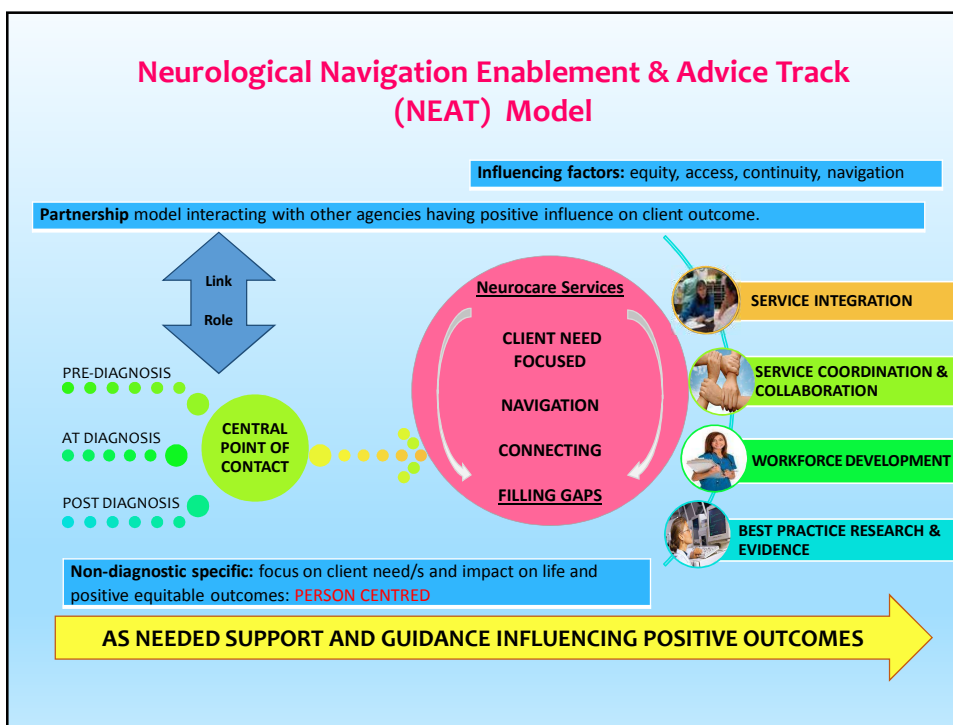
Neurological Navigation Enablement & Advice Track (NEAT) Model

Influencing factors: equity, access, continuity, navigation

Partnership model interacting with other agencies having positive influence on client outcome.

Link

Role

PRE-DIAGNOSIS

AT DIAGNOSIS

POST DIAGNOSIS

CENTRAL POINT OF CONTACT

Neurocare Services

CLIENT NEED FOCUSED

NAVIGATION

CONNECTING

FILLING GAPS

SERVICE INTEGRATION

SERVICE COORDINATION & COLLABORATION

WORKFORCE DEVELOPMENT

BEST PRACTICE RESEARCH & EVIDENCE

Non-diagnostic specific: focus on client need/s and impact on life and positive equitable outcomes: PERSON CENTRED

AS NEEDED SUPPORT AND GUIDANCE INFLUENCING POSITIVE OUTCOMES